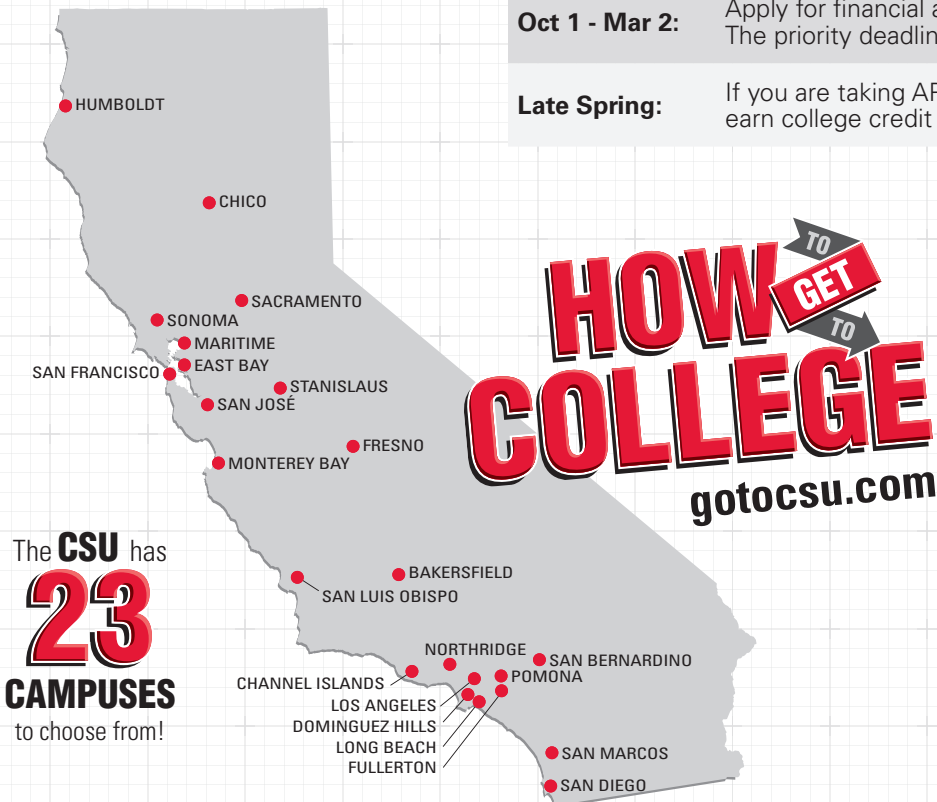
| Oct 1 - Mar 2: | Apply for financial a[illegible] The priority deadlin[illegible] |
|---|---|
| Late Spring: | If you are taking AP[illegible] earn college credit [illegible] |

HUMBOLDT
CHICO
SACRAMENTO
SONOMA
MARITIME
EAST BAY
SAN FRANCISCO
STANISLAUS
SAN JOSÉ
FRESNO
MONTEREY BAY

HOW TO GET TO COLLEGE
gotocsu.com

The CSU has 23 CAMPUSES to choose from!

BAKERSFIELD
SAN LUIS OBISPO
NORTHRIDGE
SAN BERNARDINO
CHANNEL ISLANDS
POMONA
LOS ANGELES
DOMINGUEZ HILLS
LONG BEACH
FULLERTON
SAN MARCOS
SAN DIEGO